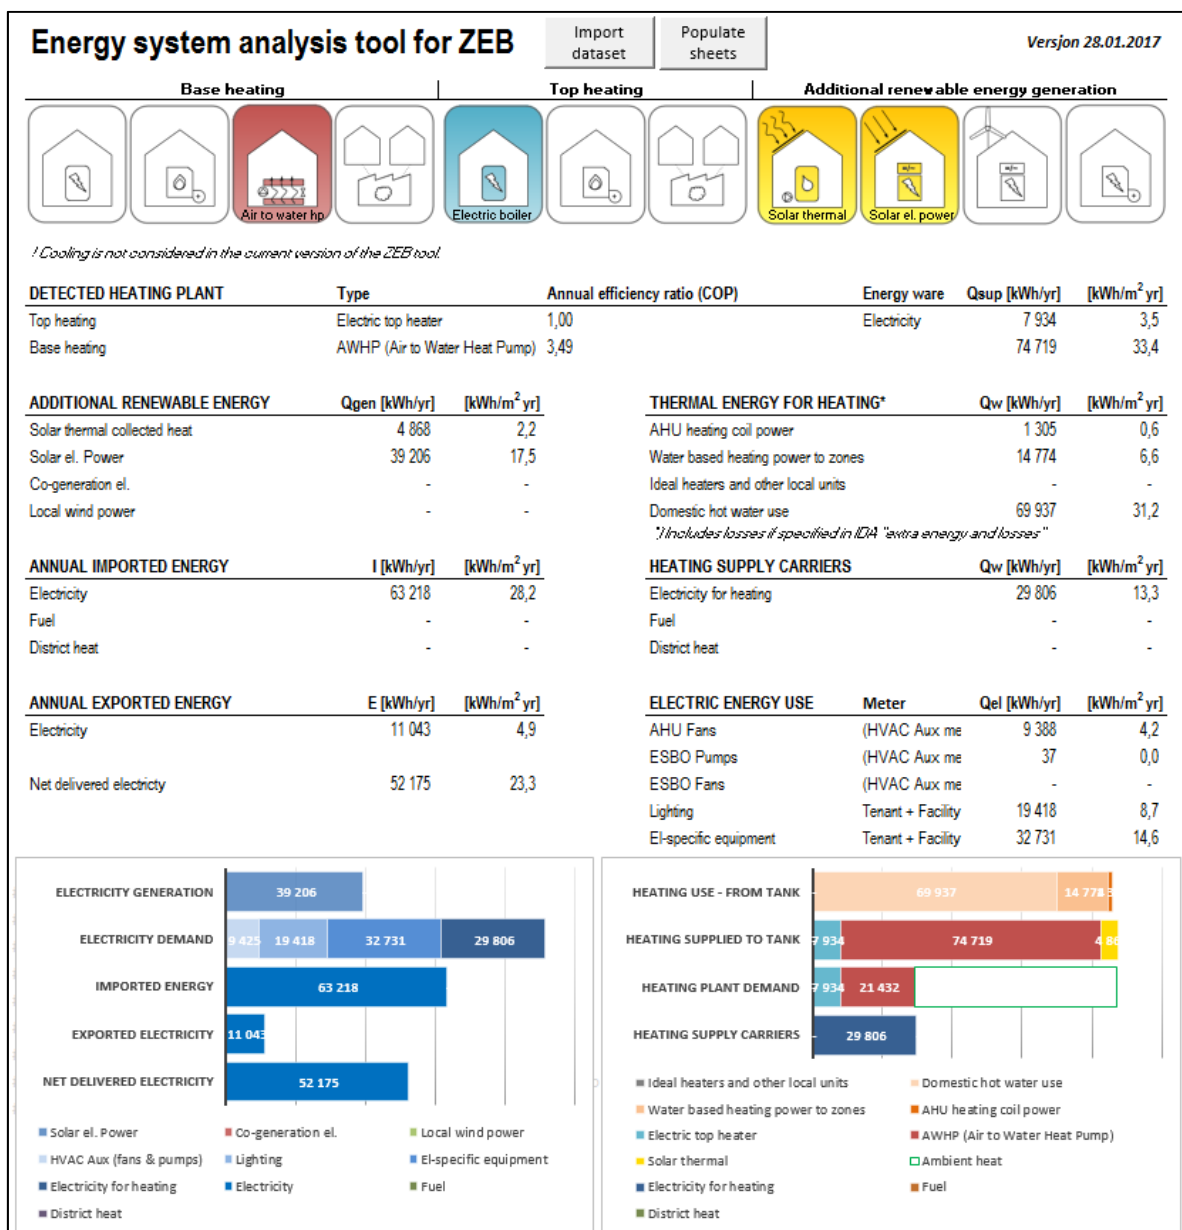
Energy system analysis tool for ZEB

Import dataset

Populate sheets

Versjon 28.01.2017

Base heating

Top heating

Additional renewable energy generation

Air to water hp

Electric boiler

Solar thermal

Solar el. power

! Cooling is not considered in the current version of the ZEB tool.

| DETECTED HEATING PLANT | Type | Annual efficiency ratio (COP) | Energy ware | Qsup [kWh/yr] | [kWh/m$^2$ yr] |
|---|---|---|---|---|---|
| Top heating | Electric top heater | 1,00 | Electricity | 7 934 | 3,5 |
| Base heating | AWHP (Air to Water Heat Pump) | 3,49 | | 74 719 | 33,4 |

| ADDITIONAL RENEWABLE ENERGY | Qgen [kWh/yr] | [kWh/m$^2$ yr] |
|---|---|---|
| Solar thermal collected heat | 4 868 | 2,2 |
| Solar el. Power | 39 206 | 17,5 |
| Co-generation el. | - | - |
| Local wind power | - | - |

| THERMAL ENERGY FOR HEATING* | Qw [kWh/yr] | [kWh/m$^2$ yr] |
|---|---|---|
| AHU heating coil power | 1 305 | 0,6 |
| Water based heating power to zones | 14 774 | 6,6 |
| Ideal heaters and other local units | - | - |
| Domestic hot water use | 69 937 | 31,2 |

*) Includes losses if specified in IDA "extra energy and losses"

| ANNUAL IMPORTED ENERGY | I [kWh/yr] | [kWh/m$^2$ yr] |
|---|---|---|
| Electricity | 63 218 | 28,2 |
| Fuel | - | - |
| District heat | - | - |

| HEATING SUPPLY CARRIERS | Qw [kWh/yr] | [kWh/m$^2$ yr] |
|---|---|---|
| Electricity for heating | 29 806 | 13,3 |
| Fuel | - | - |
| District heat | - | - |

| ANNUAL EXPORTED ENERGY | E [kWh/yr] | [kWh/m$^2$ yr] |
|---|---|---|
| Electricity | 11 043 | 4,9 |
| Net delivered electricty | 52 175 | 23,3 |

| ELECTRIC ENERGY USE | Meter | Qel [kWh/yr] | [kWh/m$^2$ yr] |
|---|---|---|---|
| AHU Fans | (HVAC Aux me | 9 388 | 4,2 |
| ESBO Pumps | (HVAC Aux me | 37 | 0,0 |
| ESBO Fans | (HVAC Aux me | - | - |
| Lighting | Tenant + Facility | 19 418 | 8,7 |
| El-specific equipment | Tenant + Facility | 32 731 | 14,6 |

ELECTRICITY GENERATION 39 206
ELECTRICITY DEMAND 9 425 19 418 32 731 29 806
IMPORTED ENERGY 63 218
EXPORTED ELECTRICITY 11 043
NET DELIVERED ELECTRICITY 52 175

Solar el. Power
Co-generation el.
Local wind power
HVAC Aux (fans & pumps)
Lighting
El-specific equipment
Electricity for heating
Electricity
Fuel
District heat

HEATING USE - FROM TANK 69 937 14 778
HEATING SUPPLIED TO TANK 7 934 74 719 4 86
HEATING PLANT DEMAND 7 934 21 432
HEATING SUPPLY CARRIERS 29 806

Ideal heaters and other local units
Domestic hot water use
Water based heating power to zones
AHU heating coil power
Electric top heater
AWHP (Air to Water Heat Pump)
Solar thermal
Ambient heat
Electricity for heating
Fuel
District heat